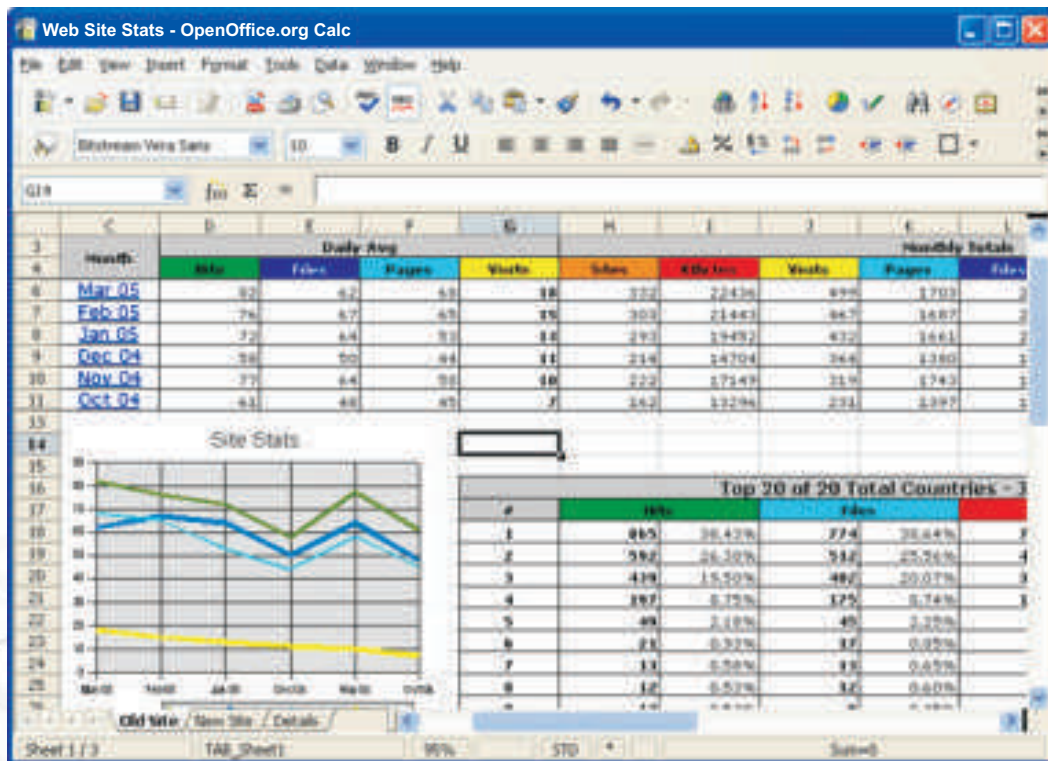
Web Site Stats - OpenOffice.org Calc

File Edit View Insert Format Tools Data Window Help

Bitstream Vera Sans 10 B I U

G14 $f(x)$ Σ =

| | C | D | E | F | G | H | I | J | K | L |
|---|---|---|---|---|---|---|---|---|---|---|
| 3 | Month | Daily Avg | | | | | | | Monthly Totals | |
| 4 | | Hits | Files | Pages | Visits | Sites | KBytes | Visits | Pages | Files |
| 6 | Mar 05 | 82 | 62 | 63 | 18 | 332 | 22436 | 499 | 1703 | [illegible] |
| 7 | Feb 05 | 76 | 67 | 65 | 15 | 303 | 21443 | 447 | 1687 | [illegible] |
| 8 | Jan 05 | 72 | 64 | 53 | 14 | 293 | 19492 | 432 | 1661 | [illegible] |
| 9 | Dec 04 | 58 | 50 | 44 | 11 | 214 | 14704 | 366 | 1380 | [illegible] |
| 10 | Nov 04 | 77 | 64 | 58 | 10 | 222 | 17149 | 319 | 1743 | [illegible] |
| 11 | Oct 04 | 61 | 48 | 45 | 7 | 162 | 13296 | 231 | 1397 | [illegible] |

Site Stats

Mar 05 Feb 05 Jan 05 Dec 04 Nov 04 Oct 04

Top 20 of 20 Total Countries - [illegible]

| # | Hits | | Files | |
|---|---|---|---|---|
| 1 | 865 | 38.43% | 774 | 38.64% |
| 2 | 592 | 26.30% | 512 | 25.56% |
| 3 | 439 | 15.50% | 402 | 20.07% |
| 4 | 197 | 8.75% | 175 | 8.74% |
| 5 | 49 | 2.18% | 45 | 2.25% |
| 6 | 21 | 0.93% | 17 | 0.85% |
| 7 | 13 | 0.58% | 13 | 0.65% |
| 8 | 12 | 0.53% | 12 | 0.60% |

Old Site / New Site / Details /

Sheet 1 / 3 TAB_Sheet1 95% STD * Sum=0